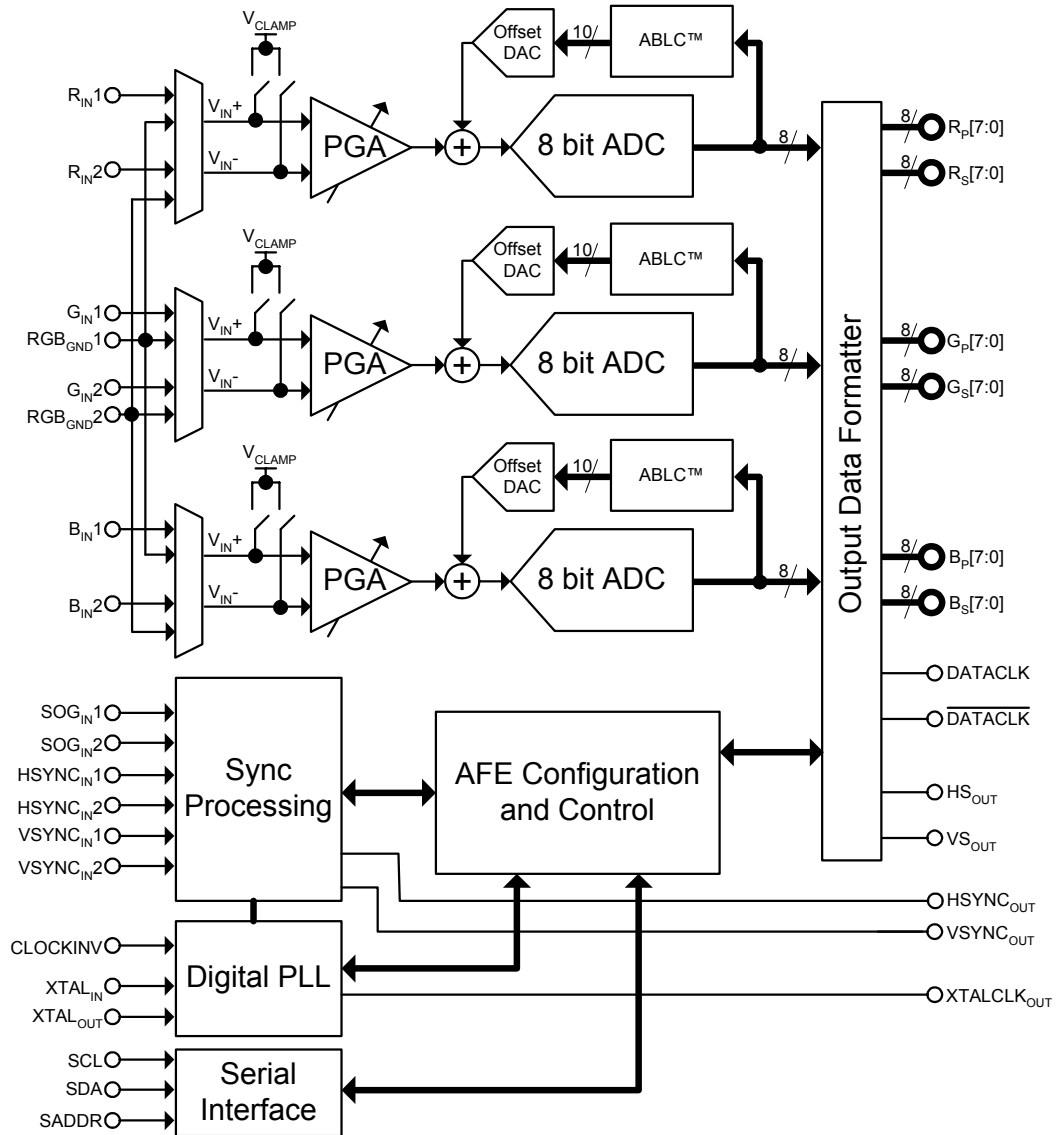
$V_{CLAMP}$
Offset DAC
10
ABLC™
$R_{IN}1$
$V_{IN}+$
PGA
+
8 bit ADC
8
$R_P[7:0]$
$V_{IN}-$
$R_{IN}2$
8
$R_S[7:0]$

$V_{CLAMP}$
Offset DAC
10
ABLC™
$G_{IN}1$
$RGB_{GND}1$
$V_{IN}+$
PGA
+
8 bit ADC
8
8
$G_P[7:0]$
$G_{IN}2$
$RGB_{GND}2$
$V_{IN}-$
8
$G_S[7:0]$

$V_{CLAMP}$
Offset DAC
10
ABLC™
$B_{IN}1$
$V_{IN}+$
PGA
+
8 bit ADC
8
8
$B_P[7:0]$
$B_{IN}2$
$V_{IN}-$
8
$B_S[7:0]$

Output Data Formatter

DATACLK
$\overline{DATACLK}$

$SOG_{IN}1$
$SOG_{IN}2$
$HSYNC_{IN}1$
$HSYNC_{IN}2$
$VSYNC_{IN}1$
$VSYNC_{IN}2$
Sync Processing
AFE Configuration and Control
$HS_{OUT}$
$VS_{OUT}$
$HSYNC_{OUT}$
$VSYNC_{OUT}$
CLOCKINV
$XTAL_{IN}$
$XTAL_{OUT}$
Digital PLL
$XTALCLK_{OUT}$
SCL
SDA
SADDR
Serial Interface